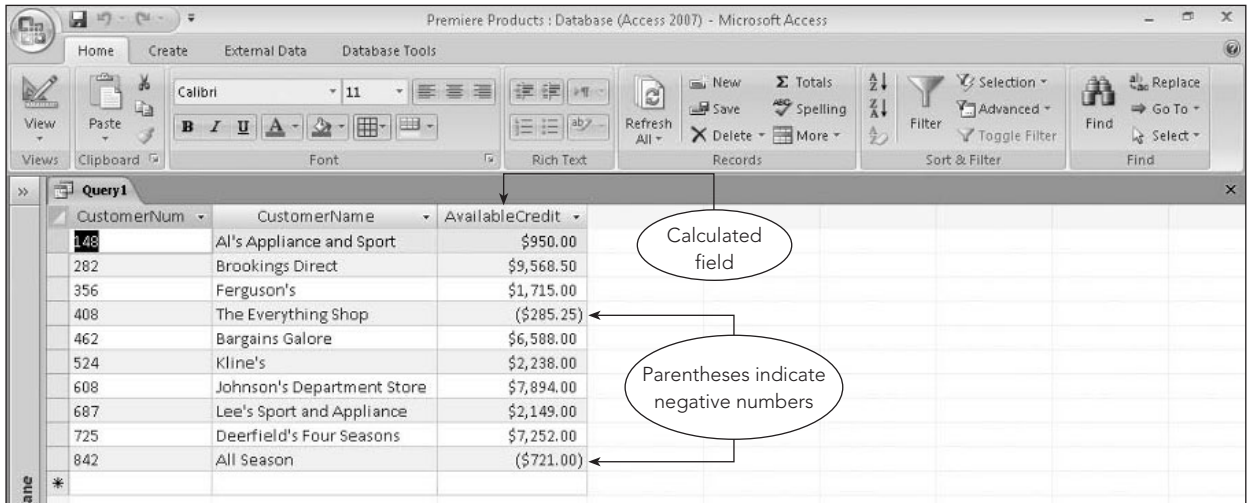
Premiere Products : Database (Access 2007) - Microsoft Access

Home Create External Data Database Tools

View
Views
Paste
Clipboard
Calibri 11
B I U A
Font
Rich Text
Refresh All
New
Save
Delete
$\Sigma$ Totals
Spelling
More
Records
Filter
Selection
Advanced
Toggle Filter
Sort & Filter
Find
Replace
Go To
Select
Find

Query1

| CustomerNum | CustomerName | AvailableCredit |
|---|---|---|
| 148 | Al's Appliance and Sport | \$950.00 |
| 282 | Brookings Direct | \$9,568.50 |
| 356 | Ferguson's | \$1,715.00 |
| 408 | The Everything Shop | (\$285.25) |
| 462 | Bargains Galore | \$6,588.00 |
| 524 | Kline's | \$2,238.00 |
| 608 | Johnson's Department Store | \$7,894.00 |
| 687 | Lee's Sport and Appliance | \$2,149.00 |
| 725 | Deerfield's Four Seasons | \$7,252.00 |
| 842 | All Season | (\$721.00) |
| * | | |

Calculated field

Parentheses indicate negative numbers

ane